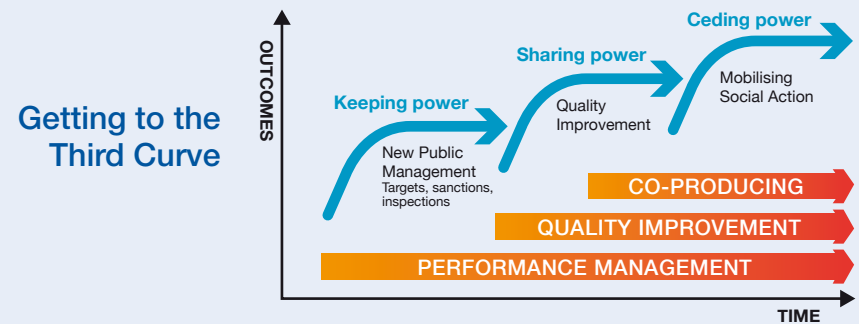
Getting to the Third Curve

OUTCOMES

Keeping power

New Public Management
Targets, sanctions, inspections

Sharing power

Quality Improvement

Ceding power

Mobilising Social Action

CO-PRODUCING

QUALITY IMPROVEMENT

PERFORMANCE MANAGEMENT

TIME